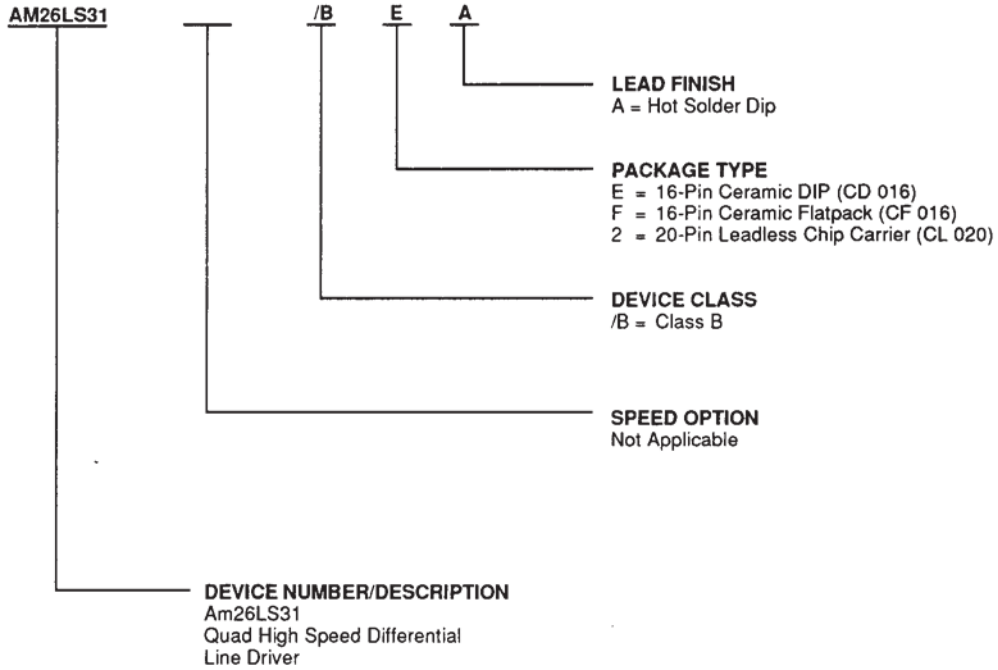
AM26LS31 /B E A

LEAD FINISH
A = Hot Solder Dip

PACKAGE TYPE
E = 16-Pin Ceramic DIP (CD 016)
F = 16-Pin Ceramic Flatpack (CF 016)
2 = 20-Pin Leadless Chip Carrier (CL 020)

DEVICE CLASS
/B = Class B

SPEED OPTION
Not Applicable

DEVICE NUMBER/DESCRIPTION
Am26LS31
Quad High Speed Differential
Line Driver